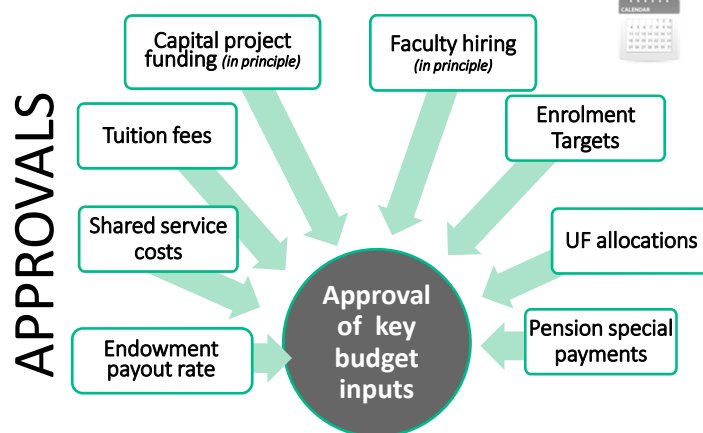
APPROVALS

CALENDAR

Capital project funding (in principle)

Faculty hiring (in principle)

Tuition fees

Enrolment Targets

Shared service costs

UF allocations

Approval of key budget inputs

Pension special payments

Endowment payout rate